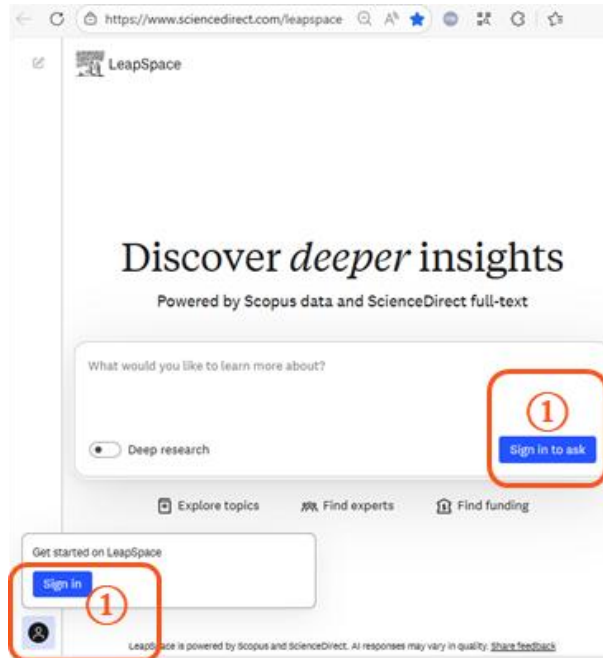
https://www.sciencedirect.com/leapspace

LeapSpace

Discover *deeper* insights

Powered by Scopus data and ScienceDirect full-text

What would you like to learn more about?

Deep research

①

Sign in to ask

Explore topics

Find experts

Find funding

Get started on LeapSpace

Sign in

①

LeapSpace is powered by Scopus and ScienceDirect. AI responses may vary in quality. Share feedback